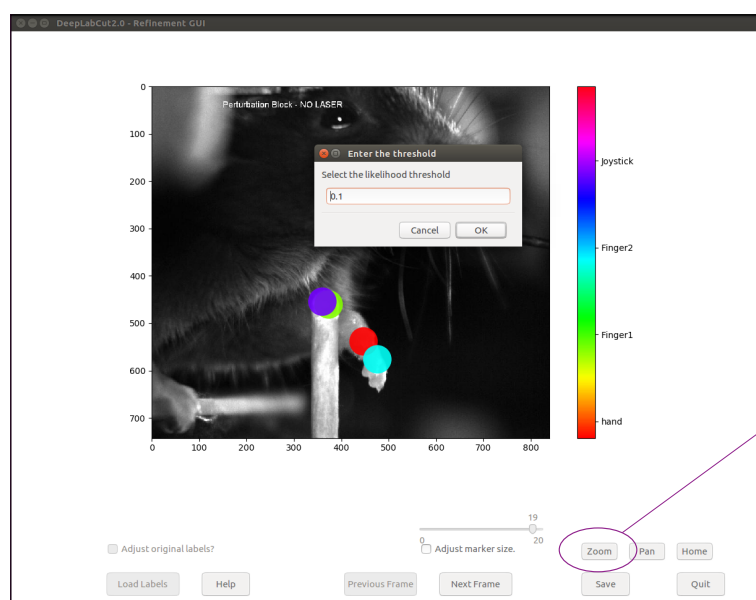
DeepLabCut2.0 - Refinement GUI

0
100
200
300
400
500
600
700

0 100 200 300 400 500 600 700 800

Perturbation Block - NO LASER

Enter the threshold
Select the likelihood threshold
0.1
Cancel
OK

Joystick
Finger2
Finger1
hand

19
0
20

Adjust original labels?
Adjust marker size.
Zoom
Pan
Home
Load Labels
Help
Previous Frame
Next Frame
Save
Quit